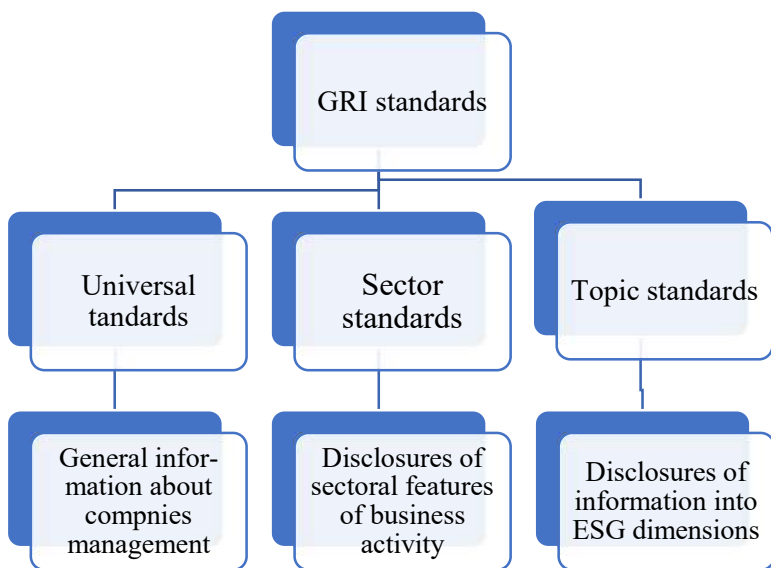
GRI standards

Universal tandards

Sector standards

Topic standards

General information about compnies management

Disclosures of sectoral features of business activity

Disclosures of information into ESG dimensions